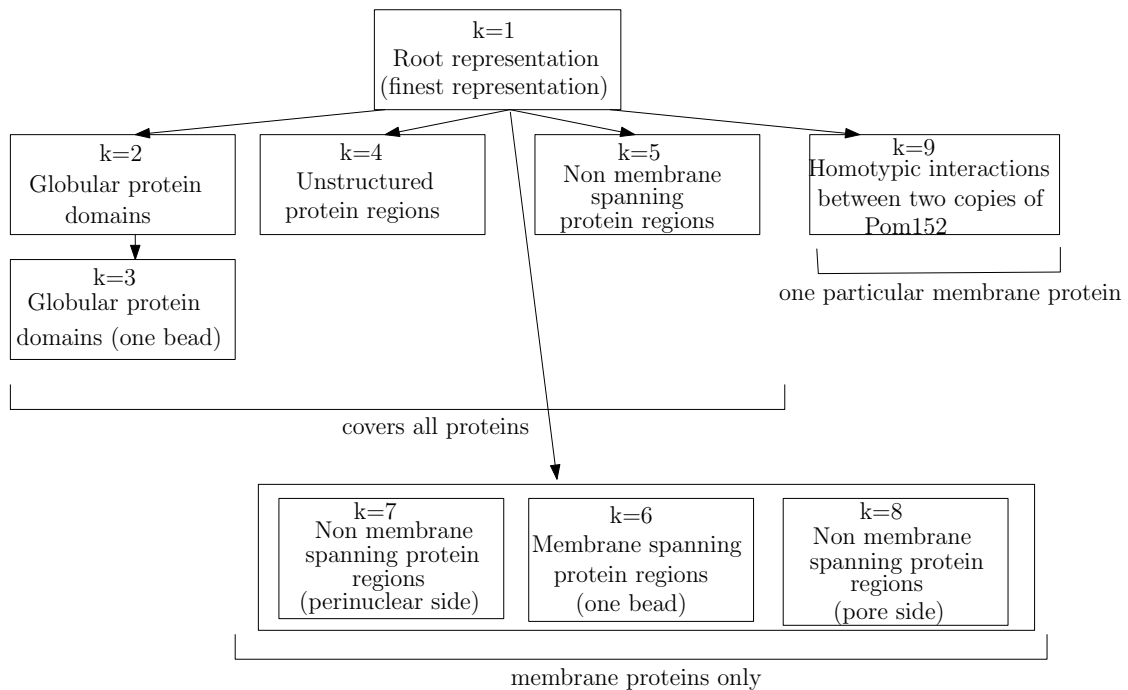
k=1
Root representation
(finest representation)

k=2
Globular protein domains

k=4
Unstructured protein regions

k=5
Non membrane spanning protein regions

k=9
Homotypic interactions between two copies of Pom152

one particular membrane protein

k=3
Globular protein domains (one bead)

covers all proteins

k=7
Non membrane spanning protein regions (perinuclear side)

k=6
Membrane spanning protein regions (one bead)

k=8
Non membrane spanning protein regions (pore side)

membrane proteins only